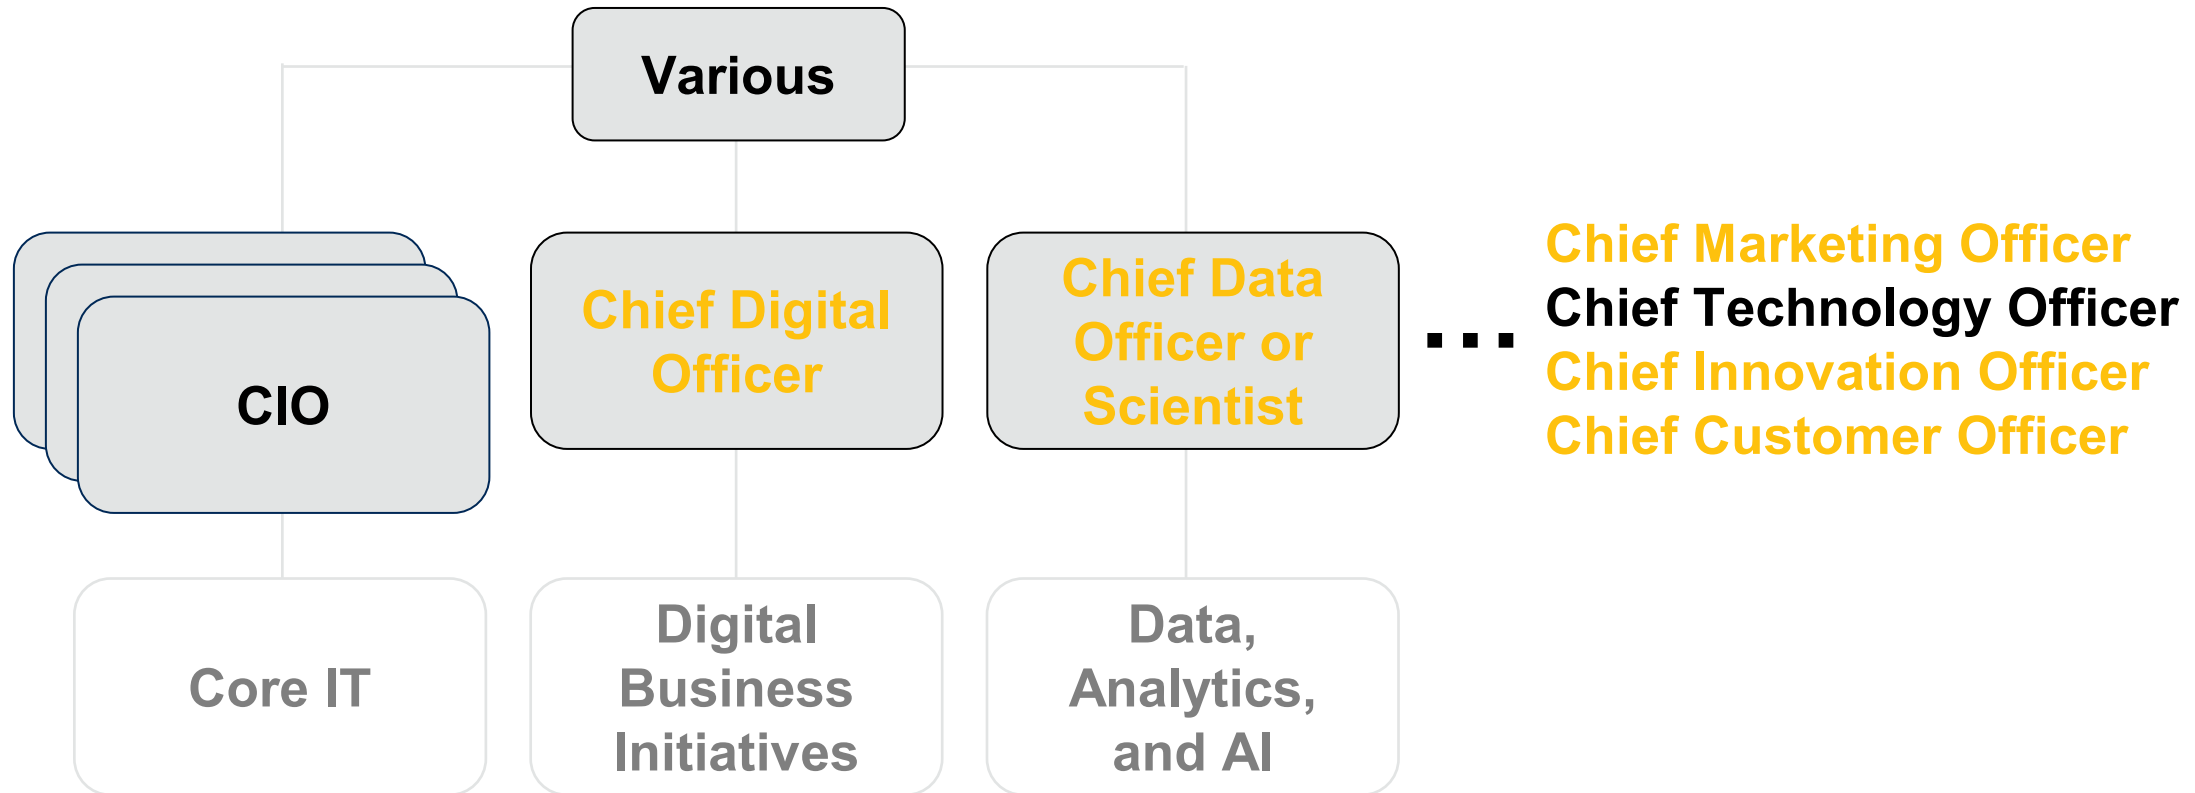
Various

CIO

Chief Digital Officer

Chief Data Officer or Scientist

...

Chief Marketing Officer
Chief Technology Officer
Chief Innovation Officer
Chief Customer Officer

Core IT

Digital Business Initiatives

Data, Analytics, and AI